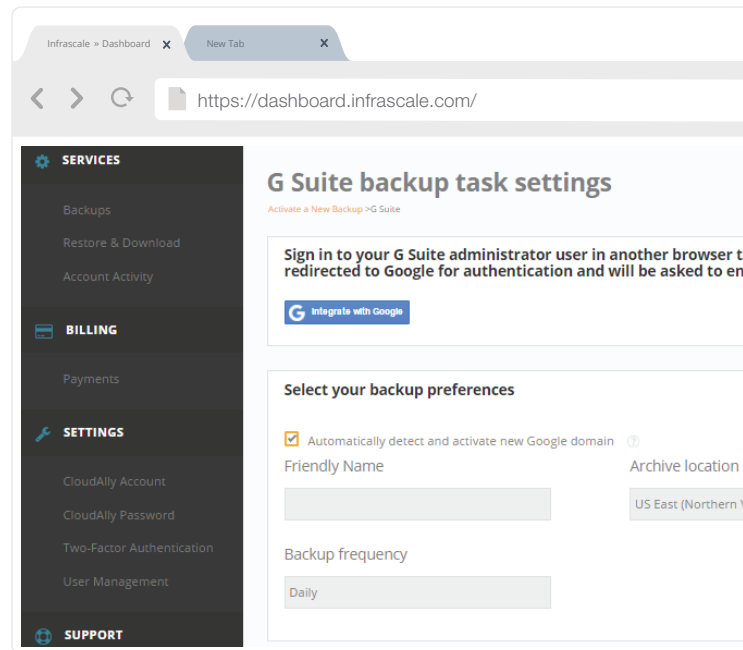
Infrascale » Dashboard ×
New Tab ×
https://dashboard.infrascale.com/

SERVICES
Backups
Restore & Download
Account Activity

BILLING
Payments

SETTINGS
CloudAlly Account
CloudAlly Password
Two-Factor Authentication
User Management

SUPPORT

G Suite backup task settings

Activate a New Backup >G Suite

Sign in to your G Suite administrator user in another browser t
redirected to Google for authentication and will be asked to en

Integrate with Google

Select your backup preferences

Automatically detect and activate new Google domain ?

Friendly Name

Archive location

US East (Northern V

Backup frequency

Daily